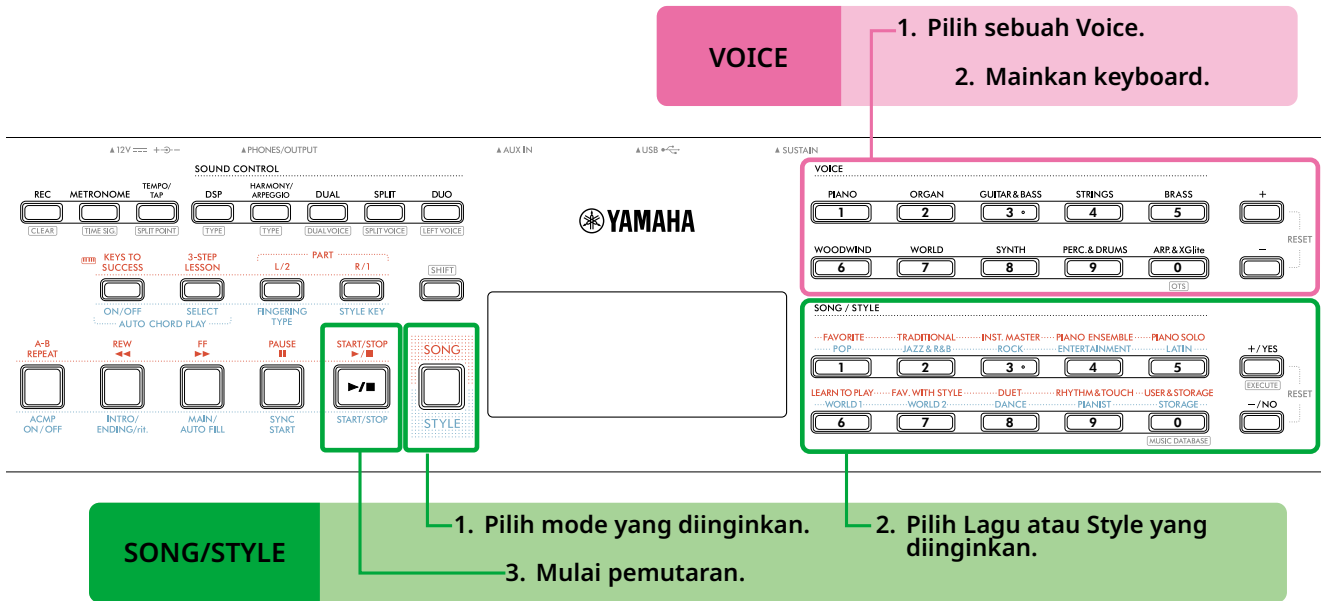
VOICE

1. Pilih sebuah Voice.

2. Mainkan keyboard.

▲12V ⎓ ▲PHONES/OUTPUT ▲AUX IN ▲USB ▲SUSTAIN

SOUND CONTROL

REC CLEAR
METRONOME TIME SIG
TEMPO/TAP SPLIT POINT
DSP TYPE
HARMONY/ARPEGGIO TYPE
DUAL DUAL VOICE
SPLIT SPLIT VOICE
DUO LEFT VOICE

YAMAHA

KEYS TO SUCCESS ON/OFF
3-STEP LESSON SELECT
AUTO CHORD PLAY
PART L/2 FINGERING TYPE
R/1 STYLE KEY
SHIFT

A-B REPEAT ACMP ON/OFF
REW ◀◀ INTRO/ENDING/rit.
FF ▶▶ MAIN/AUTO FILL
PAUSE ▮▮ SYNC START
START/STOP ▶/■ START/STOP
SONG STYLE

VOICE
PIANO 1
ORGAN 2
GUITAR & BASS 3
STRINGS 4
BRASS 5
WOODWIND 6
WORLD 7
SYNTH 8
PERC. & DRUMS 9
ARP. & XGlite 0
OTS
+
–
RESET

SONG / STYLE
FAVORITE POP 1
TRADITIONAL JAZZ & R&B 2
INST. MASTER ROCK 3
PIANO ENSEMBLE ENTERTAINMENT 4
PIANO SOLO LATIN 5
LEARN TO PLAY WORLD 1 6
FAV. WITH STYLE WORLD 2 7
DUET DANCE 8
RHYTHM & TOUCH PIANIST 9
USER & STORAGE STORAGE 0
MUSIC DATABASE
+/YES EXECUTE
–/NO
RESET

SONG/STYLE

1. Pilih mode yang diinginkan.

2. Pilih Lagu atau Style yang diinginkan.

3. Mulai pemutaran.